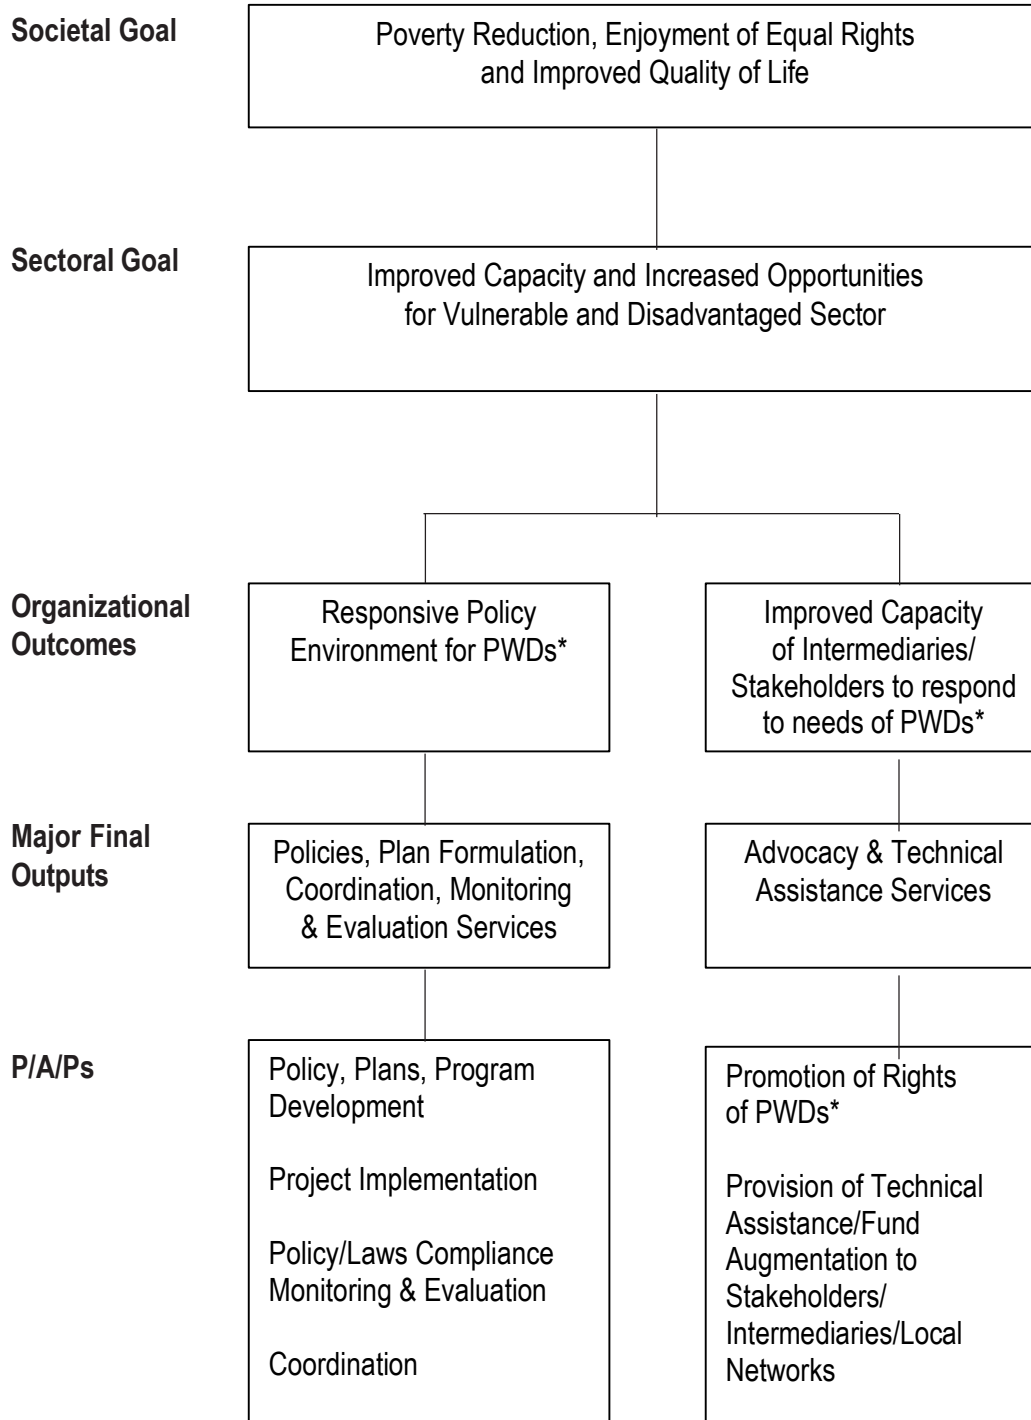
Societal Goal

Poverty Reduction, Enjoyment of Equal Rights and Improved Quality of Life

Sectoral Goal

Improved Capacity and Increased Opportunities for Vulnerable and Disadvantaged Sector

Organizational Outcomes

Responsive Policy Environment for PWDs*

Improved Capacity of Intermediaries/ Stakeholders to respond to needs of PWDs*

Major Final Outputs

Policies, Plan Formulation, Coordination, Monitoring & Evaluation Services

Advocacy & Technical Assistance Services

P/A/Ps

Policy, Plans, Program Development

Project Implementation

Policy/Laws Compliance Monitoring & Evaluation

Coordination

Promotion of Rights of PWDs*

Provision of Technical Assistance/Fund Augmentation to Stakeholders/ Intermediaries/Local Networks